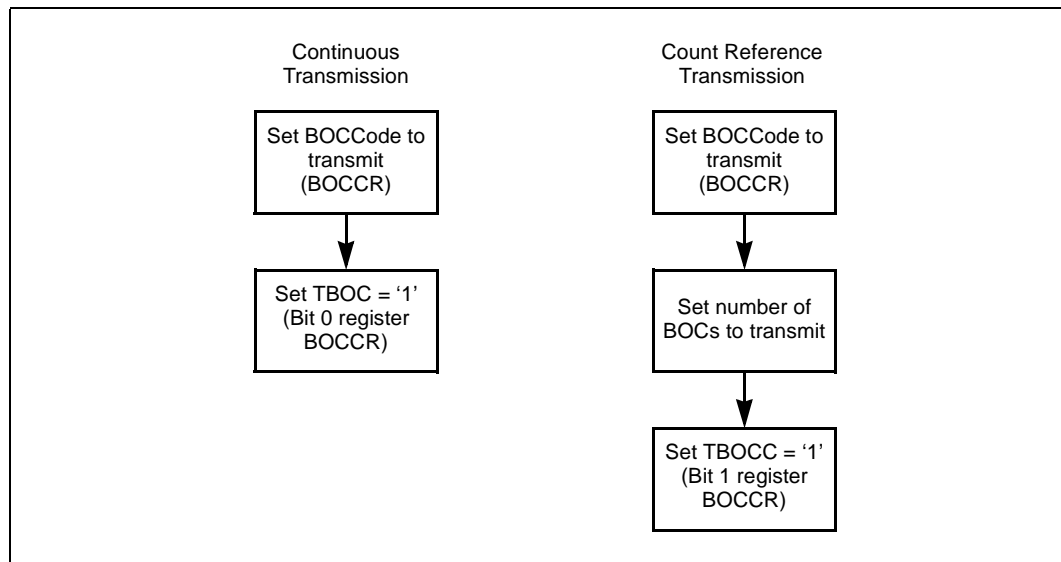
Continuous Transmission

Set BOCCode to transmit (BOCCR)

Set TBOC = ‘1’ (Bit 0 register BOCCR)

Count Reference Transmission

Set BOCCode to transmit (BOCCR)

Set number of BOCs to transmit

Set TBOCC = ‘1’ (Bit 1 register BOCCR)